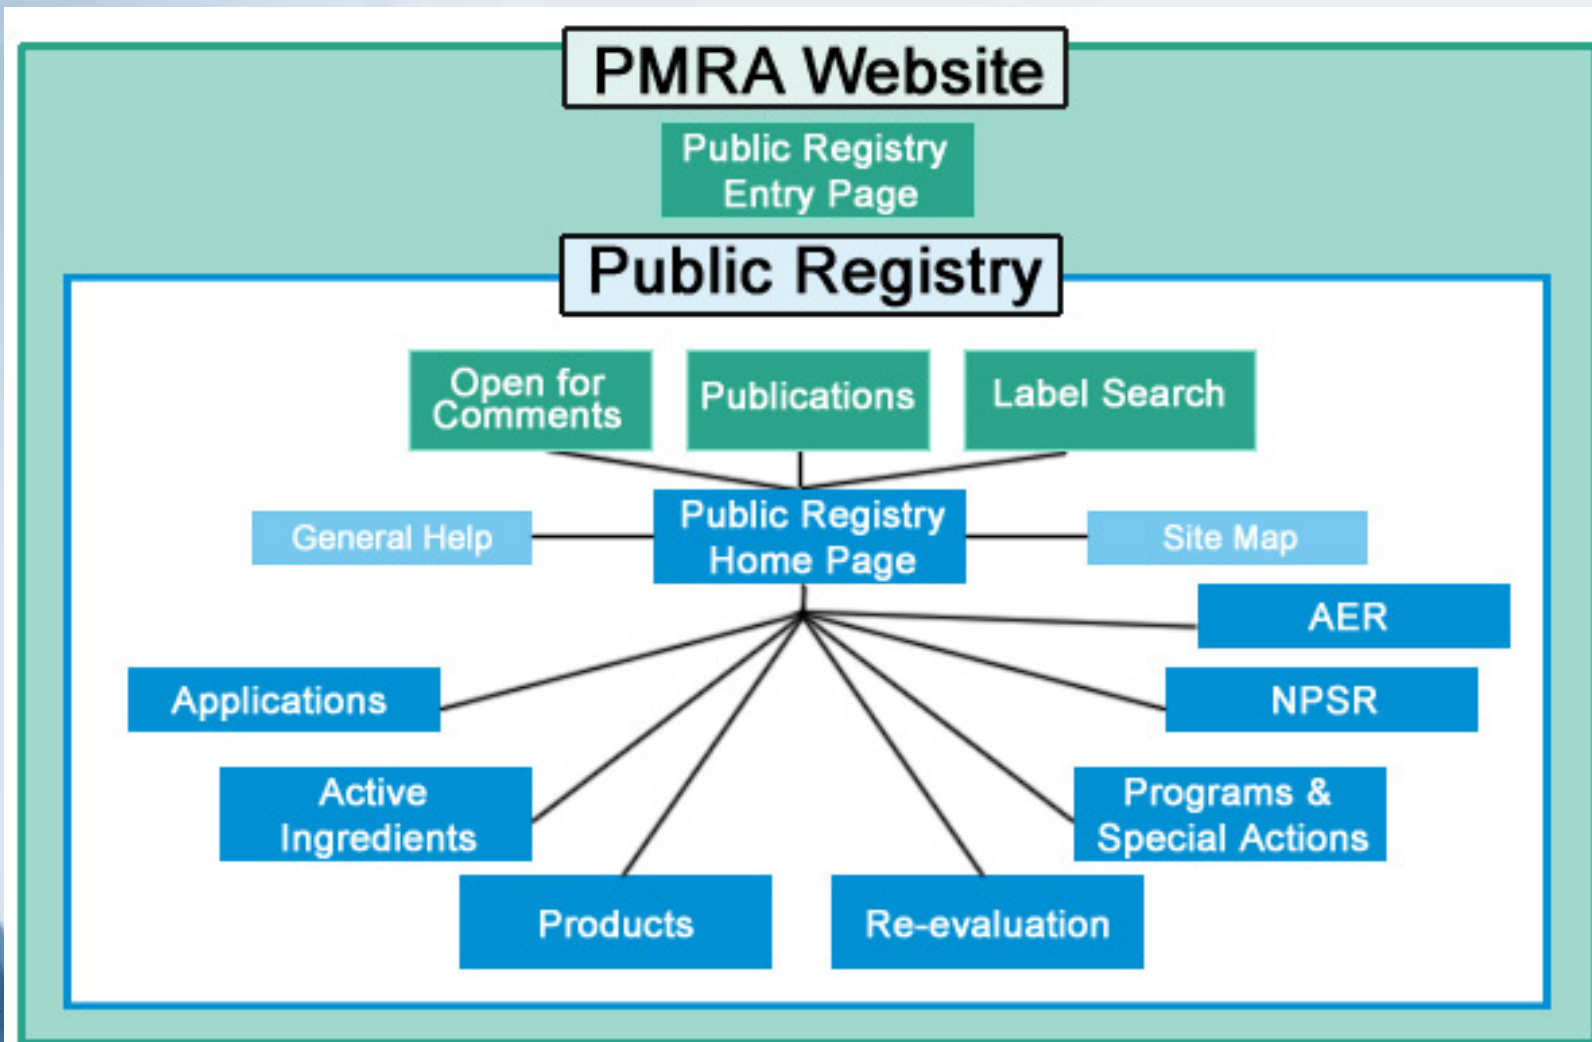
PMRA Website

Public Registry Entry Page

Public Registry

Open for Comments

Publications

Label Search

General Help

Public Registry Home Page

Site Map

AER

Applications

NPSR

Active Ingredients

Programs & Special Actions

Products

Re-evaluation